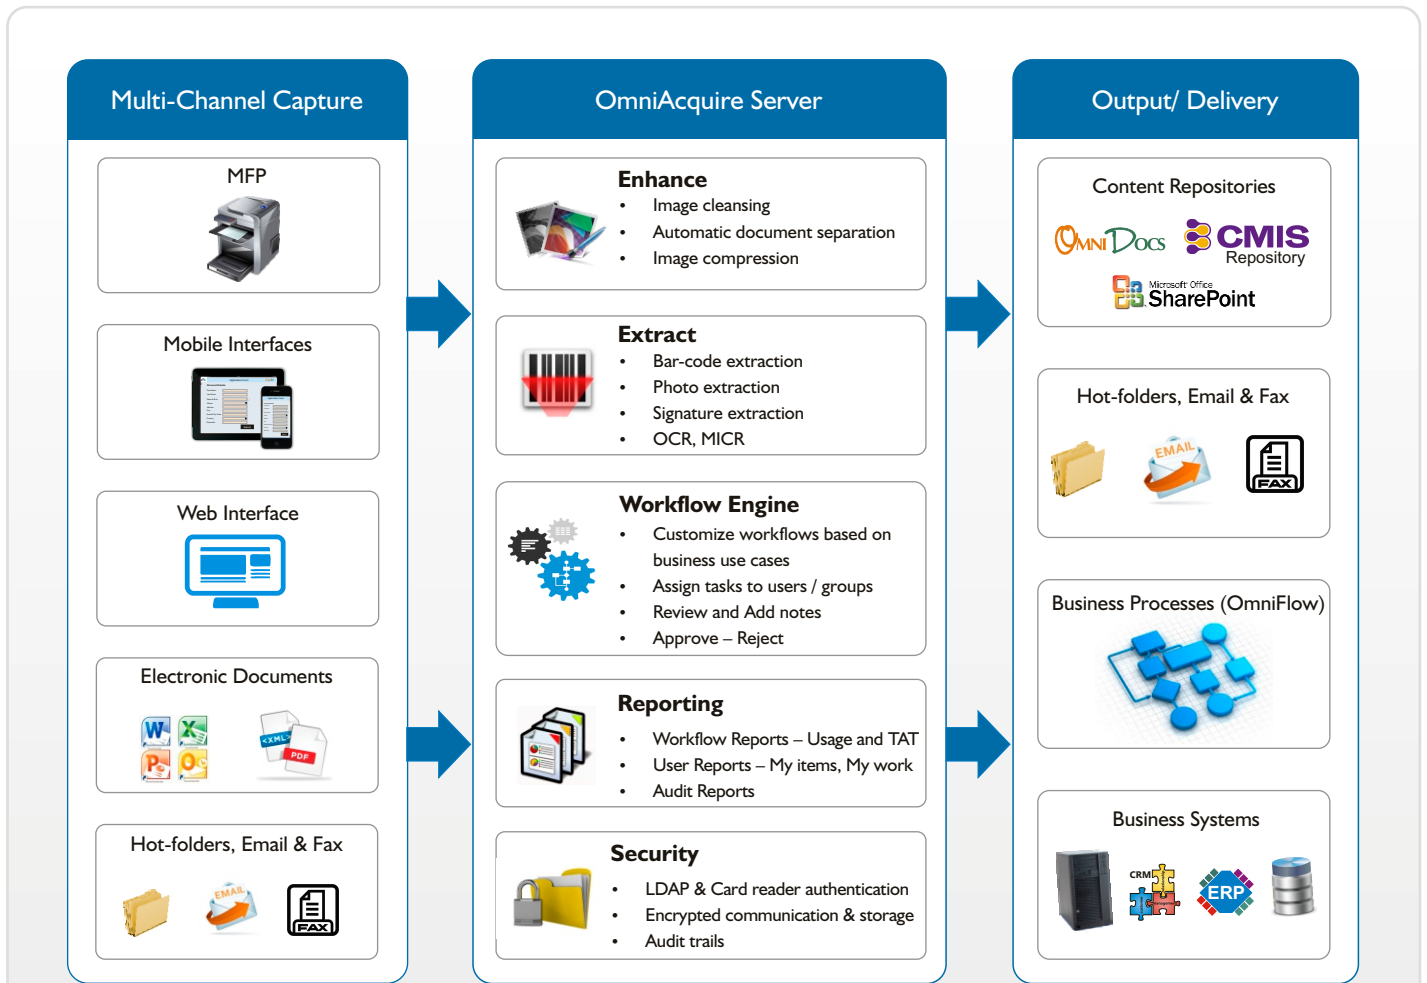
Multi-Channel Capture

MFP

Mobile Interfaces

Web Interface

Electronic Documents

<XML>
PDF

Hot-folders, Email & Fax

EMAIL
FAX

OmniAcquire Server

Enhance
• Image cleansing
• Automatic document separation
• Image compression

Extract
• Bar-code extraction
• Photo extraction
• Signature extraction
• OCR, MICR

Workflow Engine
• Customize workflows based on business use cases
• Assign tasks to users / groups
• Review and Add notes
• Approve – Reject

Reporting
• Workflow Reports – Usage and TAT
• User Reports – My items, My work
• Audit Reports

Security
• LDAP & Card reader authentication
• Encrypted communication & storage
• Audit trails

Output/ Delivery

Content Repositories

OmniDocs
CMIS Repository
Microsoft Office SharePoint

Hot-folders, Email & Fax

EMAIL
FAX

Business Processes (OmniFlow)

Business Systems

CRM
ERP